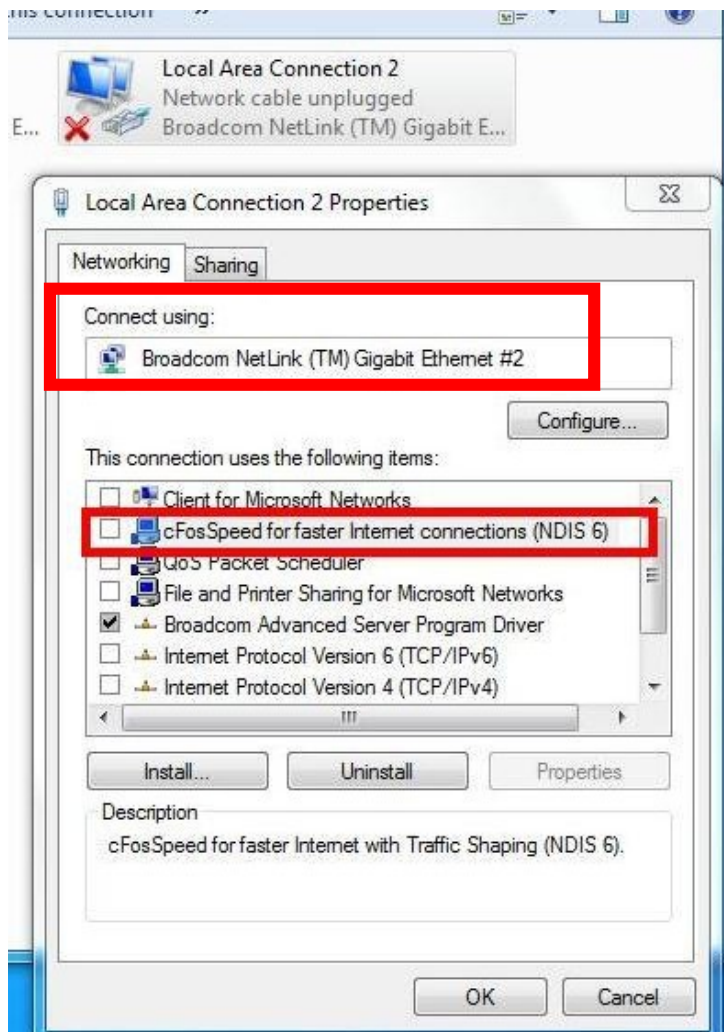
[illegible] connection »

Local Area Connection 2
Network cable unplugged
Broadcom NetLink (TM) Gigabit E...

E...

Local Area Connection 2 Properties

Networking | Sharing

Connect using:

Broadcom NetLink (TM) Gigabit Ethernet #2

Configure...

This connection uses the following items:

Client for Microsoft Networks
cFosSpeed for faster Internet connections (NDIS 6)
QoS Packet Scheduler
File and Printer Sharing for Microsoft Networks
Broadcom Advanced Server Program Driver
Internet Protocol Version 6 (TCP/IPv6)
Internet Protocol Version 4 (TCP/IPv4)

Install... | Uninstall | Properties

Description
cFosSpeed for faster Internet with Traffic Shaping (NDIS 6).

OK | Cancel